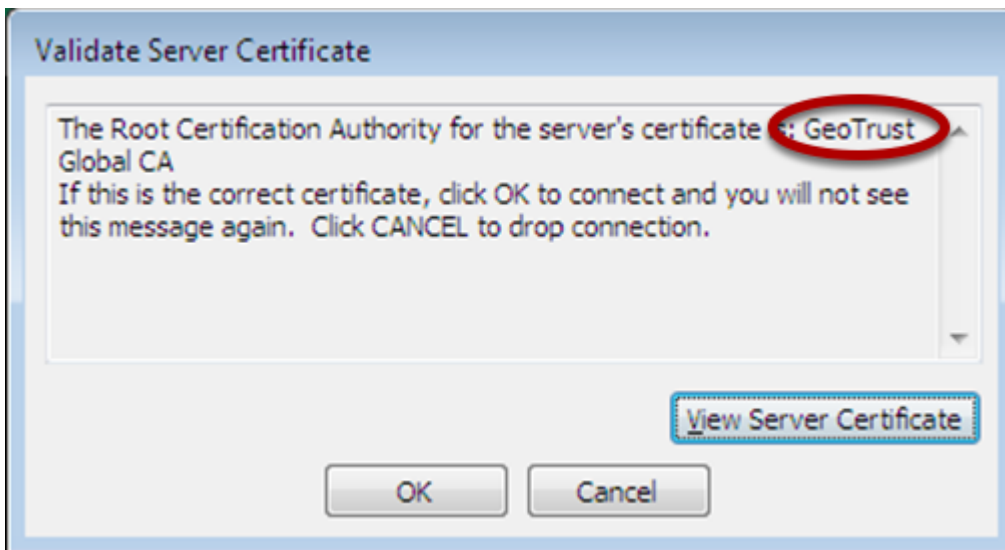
Validate Server Certificate

The Root Certification Authority for the server's certificate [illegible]: GeoTrust Global CA
If this is the correct certificate, click OK to connect and you will not see this message again. Click CANCEL to drop connection.

View Server Certificate

OK

Cancel